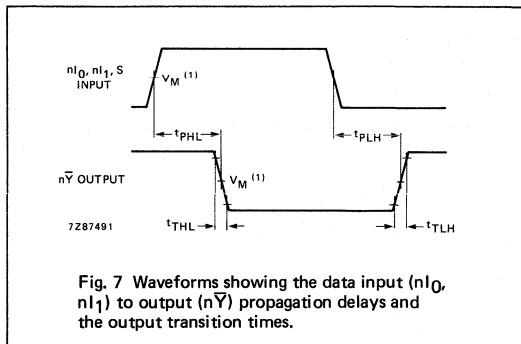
$nI_0$, $nI_1$, S INPUT

$V_M$ $^{(1)}$

$t_{PHL}$

$t_{PLH}$

$n\overline{Y}$ OUTPUT

$V_M$ $^{(1)}$

7Z87491

$t_{THL}$

$t_{TLH}$

Fig. 7 Waveforms showing the data input ($nI_0$, $nI_1$) to output ($n\overline{Y}$) propagation delays and the output transition times.